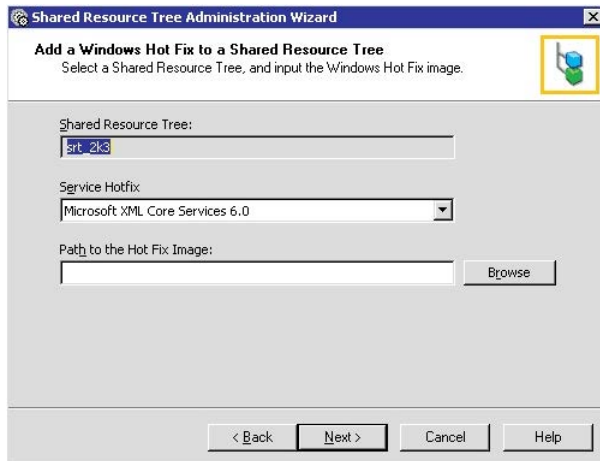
Shared Resource Tree Administration Wizard

Add a Windows Hot Fix to a Shared Resource Tree
Select a Shared Resource Tree, and input the Windows Hot Fix image.

Shared Resource Tree:

srt_2k3

Service Hotfix

Microsoft XML Core Services 6.0

Path to the Hot Fix Image:

Browse

< Back

Next >

Cancel

Help